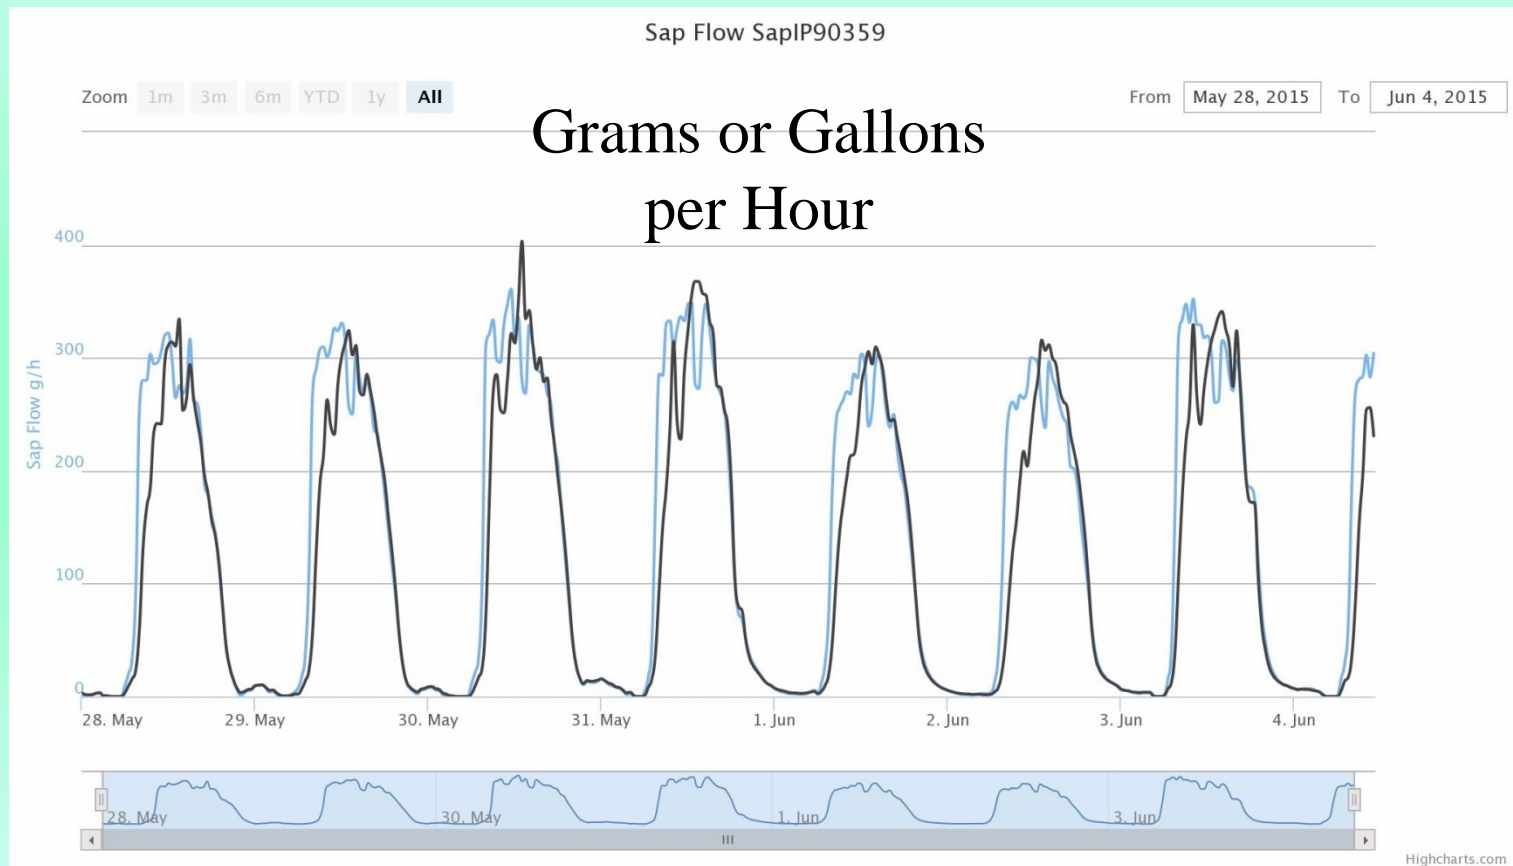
Sap Flow SapIP90359

Zoom 1m 3m 6m YTD 1y All

From May 28, 2015 To Jun 4, 2015

Grams or Gallons per Hour

Sap Flow g/h

400
300
200
100
0

28. May 29. May 30. May 31. May 1. Jun 2. Jun 3. Jun 4. Jun

28. May 30. May 1. Jun 3. Jun

Highcharts.com